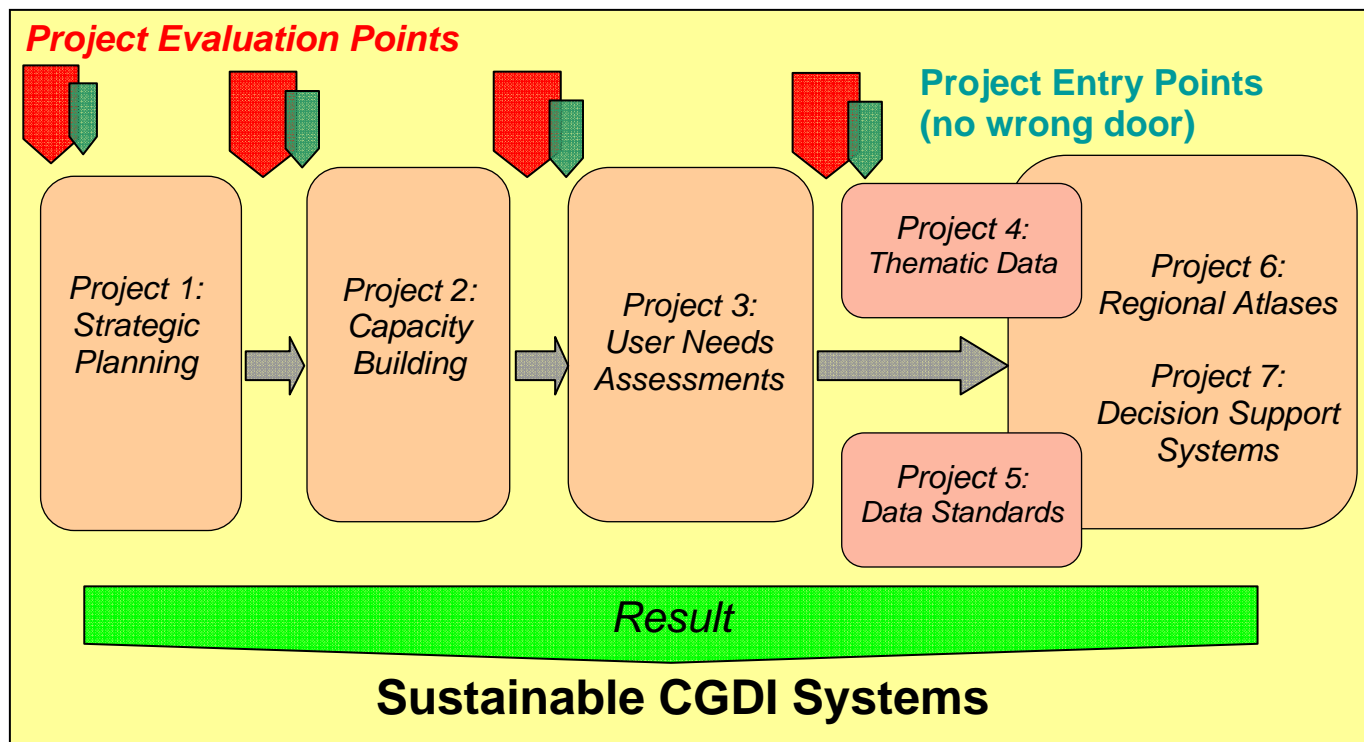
Project Evaluation Points

Project Entry Points (no wrong door)

Project 1: Strategic Planning

Project 2: Capacity Building

Project 3: User Needs Assessments

Project 4: Thematic Data

Project 5: Data Standards

Project 6: Regional Atlases

Project 7: Decision Support Systems

Result

Sustainable CGDI Systems